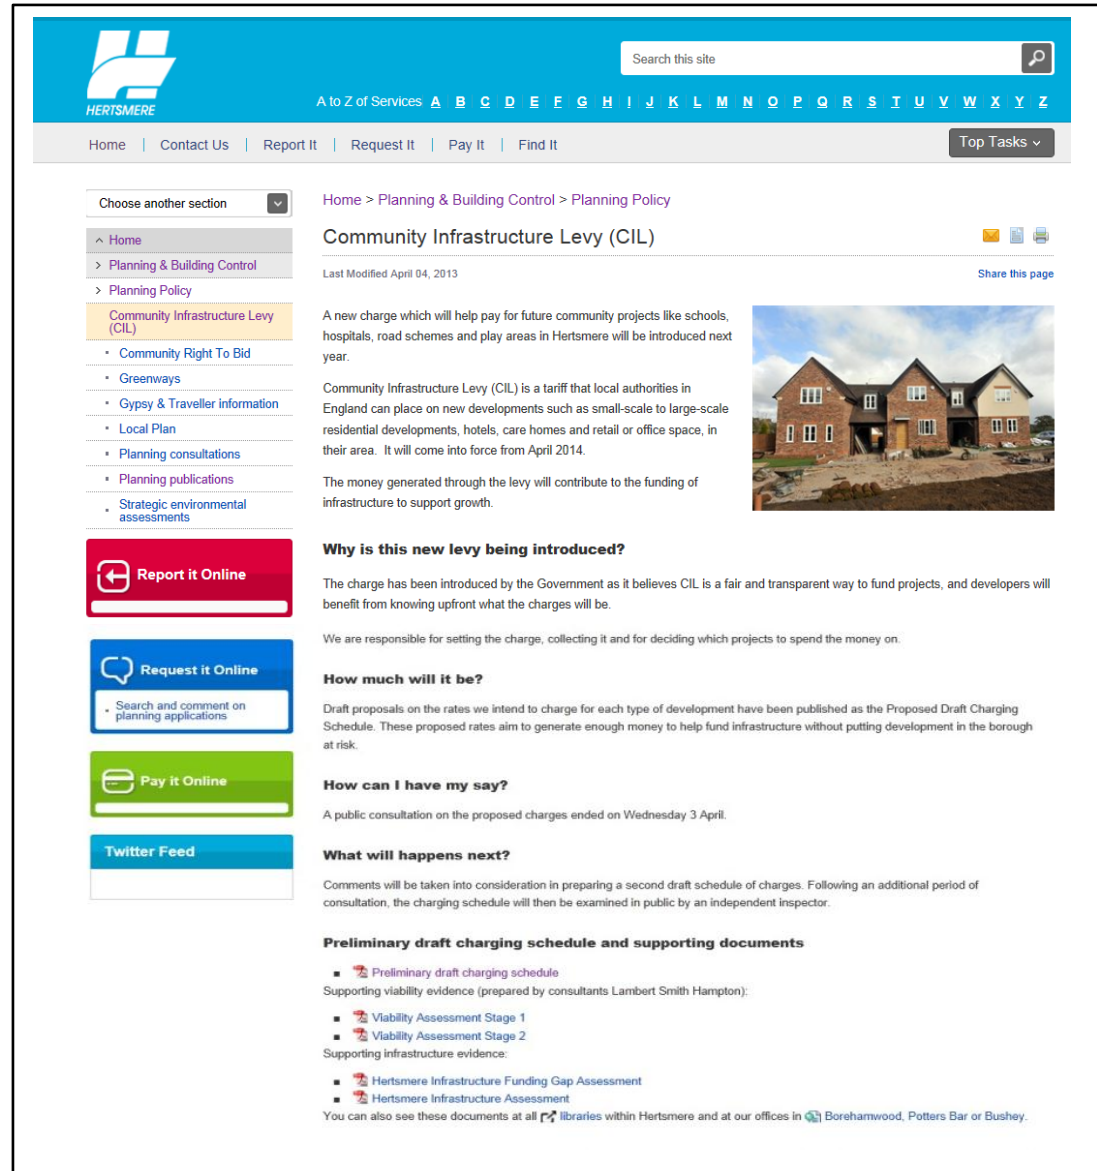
HERTSMERE

Search this site

A to Z of Services A B C D E F G H I J K L M N O P Q R S T U V W X Y Z

Home | Contact Us | Report It | Request It | Pay It | Find It

Top Tasks

Choose another section

Home
Planning & Building Control
Planning Policy
Community Infrastructure Levy (CIL)
Community Right To Bid
Greenways
Gypsy & Traveller information
Local Plan
Planning consultations
Planning publications
Strategic environmental assessments

Report it Online

Request it Online
Search and comment on planning applications

Pay it Online

Twitter Feed

Home > Planning & Building Control > Planning Policy

Community Infrastructure Levy (CIL)

Last Modified April 04, 2013

Share this page

A new charge which will help pay for future community projects like schools, hospitals, road schemes and play areas in Hertsmere will be introduced next year.

Community Infrastructure Levy (CIL) is a tariff that local authorities in England can place on new developments such as small-scale to large-scale residential developments, hotels, care homes and retail or office space, in their area. It will come into force from April 2014.

The money generated through the levy will contribute to the funding of infrastructure to support growth.

Why is this new levy being introduced?

The charge has been introduced by the Government as it believes CIL is a fair and transparent way to fund projects, and developers will benefit from knowing upfront what the charges will be.

We are responsible for setting the charge, collecting it and for deciding which projects to spend the money on.

How much will it be?

Draft proposals on the rates we intend to charge for each type of development have been published as the Proposed Draft Charging Schedule. These proposed rates aim to generate enough money to help fund infrastructure without putting development in the borough at risk.

How can I have my say?

A public consultation on the proposed charges ended on Wednesday 3 April.

What will happens next?

Comments will be taken into consideration in preparing a second draft schedule of charges. Following an additional period of consultation, the charging schedule will then be examined in public by an independent inspector.

Preliminary draft charging schedule and supporting documents

Preliminary draft charging schedule
Supporting viability evidence (prepared by consultants Lambert Smith Hampton):
Viability Assessment Stage 1
Viability Assessment Stage 2
Supporting infrastructure evidence:
Hertsmere Infrastructure Funding Gap Assessment
Hertsmere Infrastructure Assessment
You can also see these documents at all libraries within Hertsmere and at our offices in Borehamwood, Potters Bar or Bushey.